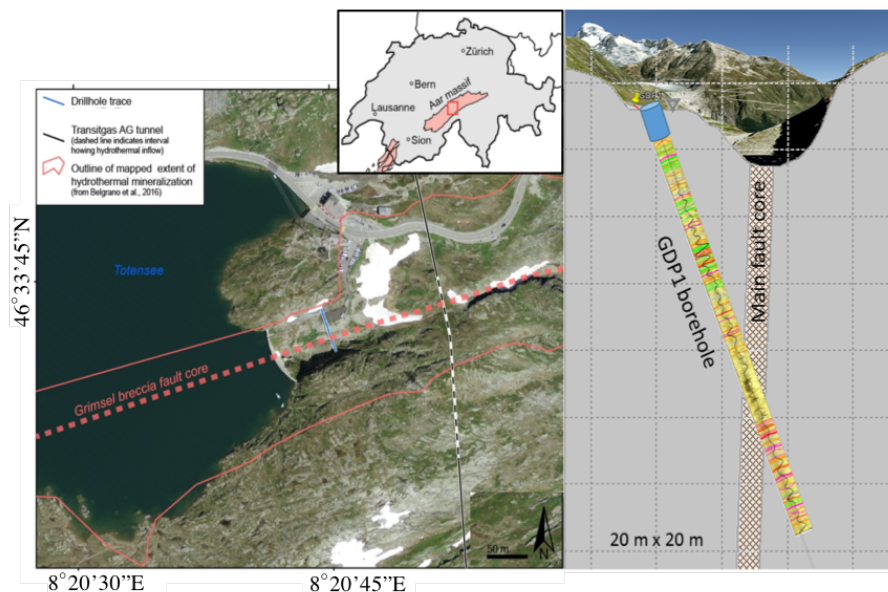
Drillhole trace

Transitgas AG tunnel
(dashed line indicates interval howing hydrothermal inflow)

Outline of mapped extent of hydrothermal mineralization
(from Belgrano et al., 2016)

Zürich
Bern
Aar massif
Lausanne
Sion

46°33'45"N

Totensee

Grimsel breccia fault core

50 m

N

8°20'30"E

8°20'45"E

GDP1 borehole

Main fault core

20 m x 20 m